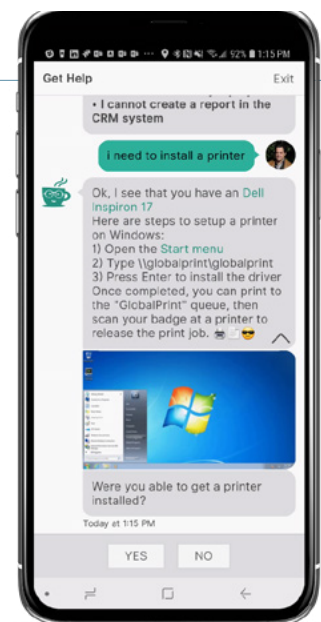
92% 1:15 PM

Get Help

Exit

• I cannot create a report in the CRM system

i need to install a printer

Ok, I see that you have an Dell Inspiron 17
Here are steps to setup a printer on Windows:
1) Open the Start menu
2) Type \\globalprint\globalprint
3) Press Enter to install the driver
Once completed, you can print to the "GlobalPrint" queue, then scan your badge at a printer to release the print job.

Were you able to get a printer installed?

Today at 1:15 PM

YES

NO